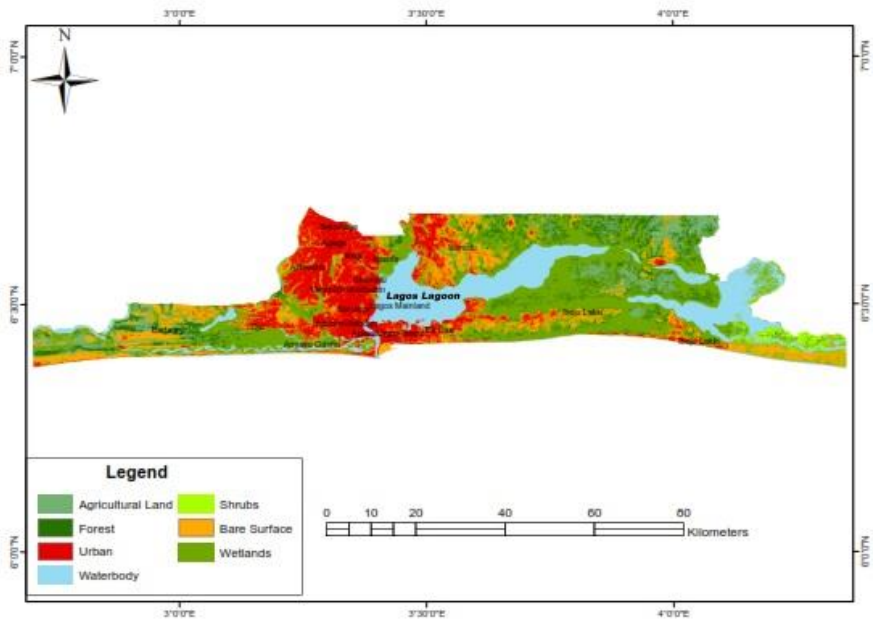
3°0'0"E 3°30'0"E 4°0'0"E

N

7°0'0"N 7°0'0"N

6°30'0"N 6°30'0"N

Lagos Lagoon

Lagos Mainland

Badagry

Epe

Ibeju Lekki

Eti Osa

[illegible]

Legend

Agricultural Land
Forest
Urban
Waterbody
Shrubs
Bare Surface
Wetlands

0 5 10 15 20 40 60 80

Kilometers

6°0'0"N 6°0'0"N

3°0'0"E 3°30'0"E 4°0'0"E